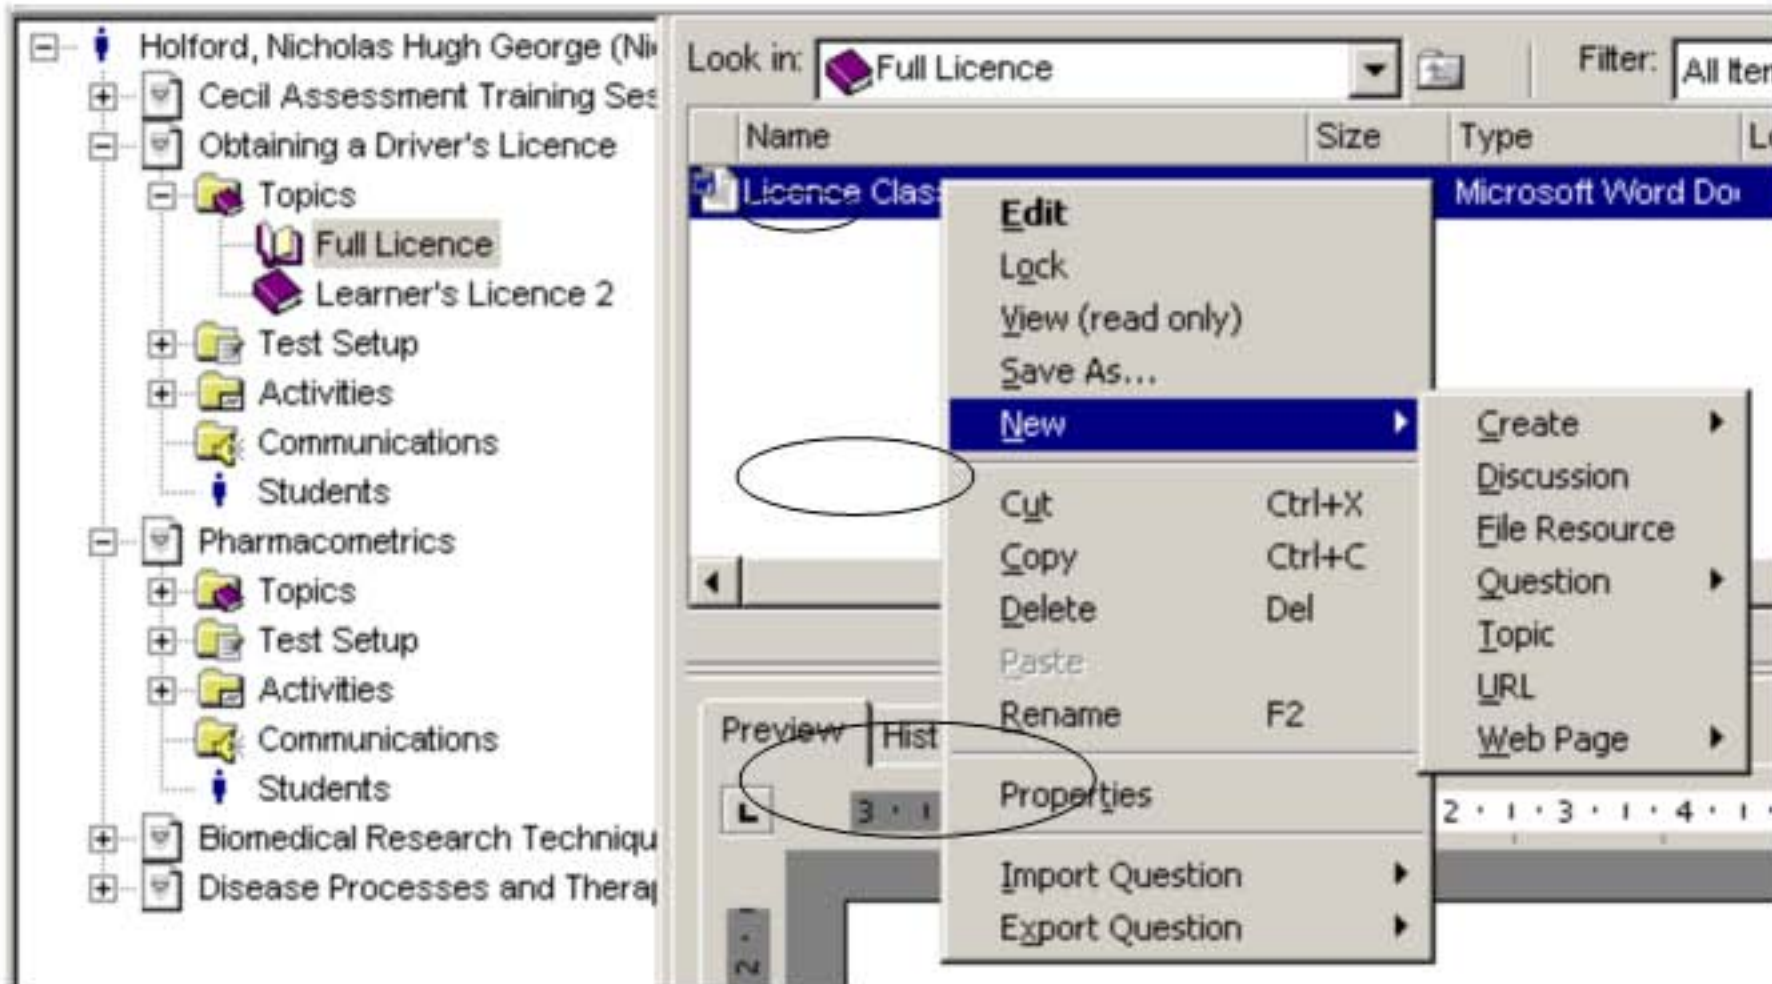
Holford, Nicholas Hugh George (Ni
Cecil Assessment Training Ses
Obtaining a Driver's Licence
Topics
Full Licence
Learner's Licence 2
Test Setup
Activities
Communications
Students
Pharmacometrics
Topics
Test Setup
Activities
Communications
Students
Biomedical Research Techniqu
Disease Processes and Thera

Look in: Full Licence
Filter: All Iter

| Name | Size | Type | L |
|---|---|---|---|
| Licence Clas | | Microsoft Word Do | |

Edit
Lock
View (read only)
Save As...
New
Cut Ctrl+X
Copy Ctrl+C
Delete Del
Paste
Rename F2
Properties
Import Question
Export Question

Create
Discussion
File Resource
Question
Topic
URL
Web Page

Preview
Hist
3 · 1
2 · 1 · 3 · 1 · 4 · 1
2